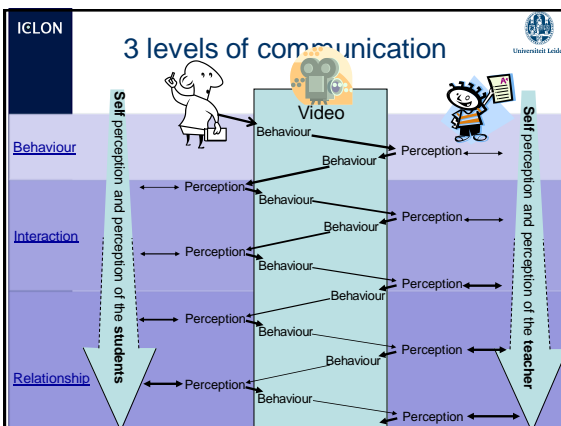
ICLON

3 levels of communication

Universiteit Leid

Video

Behaviour

Interaction

Relationship

Self perception and perception of the students

Self perception and perception of the teacher

Behaviour

Behaviour

Perception

Perception

Behaviour

Behaviour

Perception

Perception

Behaviour

Behaviour

Perception

Perception

Behaviour

Behaviour

Perception

Perception

Behaviour

Perception